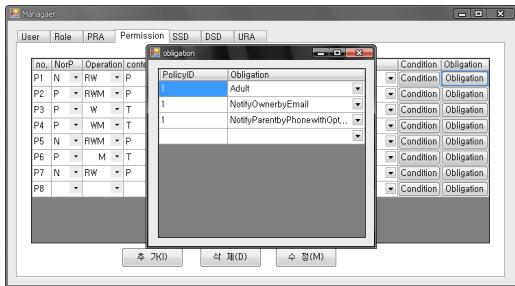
Managaer

User | Role | PRA | Permission | SSD | DSD | URA

| no. | NorP | Operation | conte | Condition | Obligation |
|---|---|---|---|---|---|
| P1 | N | RW | P | Condition | Obligation |
| P2 | P | RWM | P | Condition | Obligation |
| P3 | P | W | T | Condition | Obligation |
| P4 | P | WM | T | Condition | Obligation |
| P5 | N | RWM | P | Condition | Obligation |
| P6 | P | M | T | Condition | Obligation |
| P7 | N | RW | P | Condition | Obligation |
| P8 | | | | Condition | Obligation |

obligation

| PolicyID | Obligation |
|---|---|
| 1 | Adult |
| 1 | NotifyOwnerbyEmail |
| 1 | NotifyParentbyPhonewithOpt,... |
| | |

추 가(I) 삭 제(D) 수 정(M)